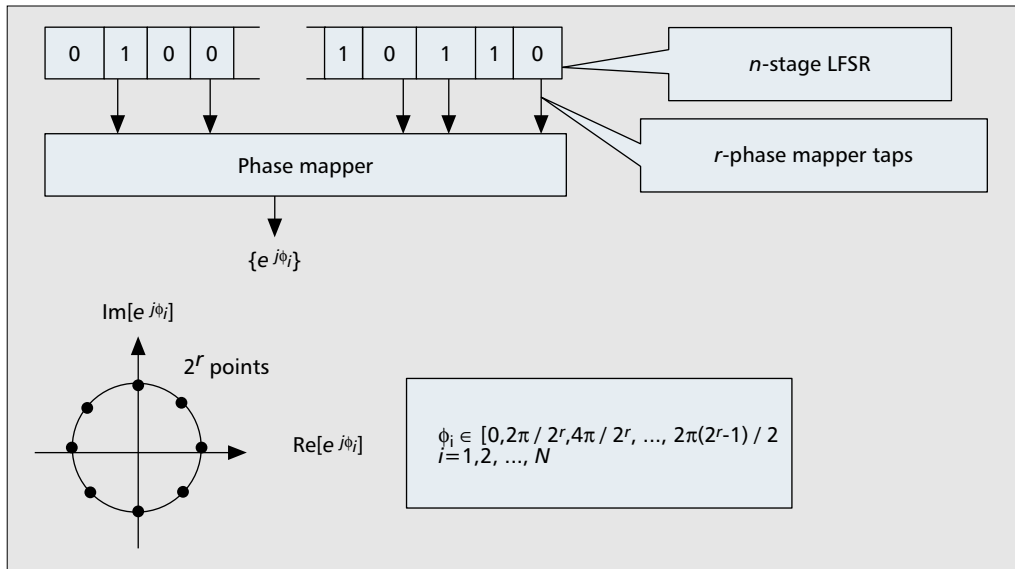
| 0 | 1 | 0 | 0 |
|---|---|---|---|

| 1 | 0 | 1 | 1 | 0 |
|---|---|---|---|---|

*n*-stage LFSR

Phase mapper

*r*-phase mapper taps

$\{e^{j\phi_i}\}$

$\text{Im}[e^{j\phi_i}]$

$2^r$ points

$\text{Re}[e^{j\phi_i}]$

$\phi_i \in [0, 2\pi / 2^r, 4\pi / 2^r, \ldots, 2\pi(2^r\text{-}1) / 2$
$i = 1, 2, \ldots, N$